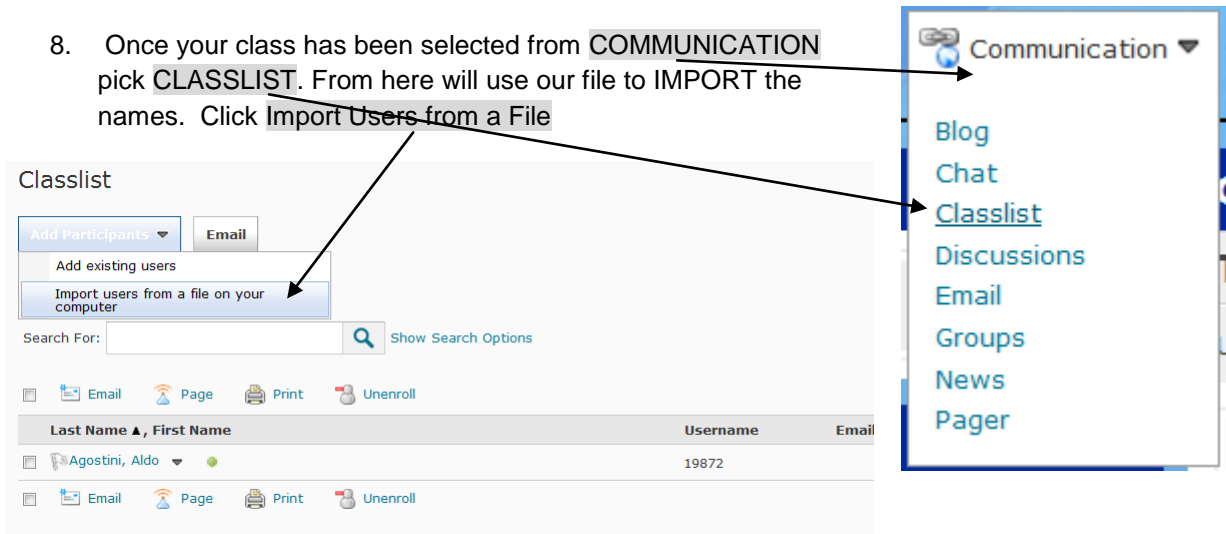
8. Once your class has been selected from COMMUNICATION pick CLASSLIST. From here will use our file to IMPORT the names. Click Import Users from a File

Classlist

Add Participants ▾ Email

Add existing users

Import users from a file on your computer

Search For: Show Search Options

Email Page Print Unenroll

| Last Name ▲, First Name | Username | Email |
|---|---|---|
| Agostini, Aldo | 19872 | |

Email Page Print Unenroll

Communication ▾

Blog
Chat
Classlist
Discussions
Email
Groups
News
Pager